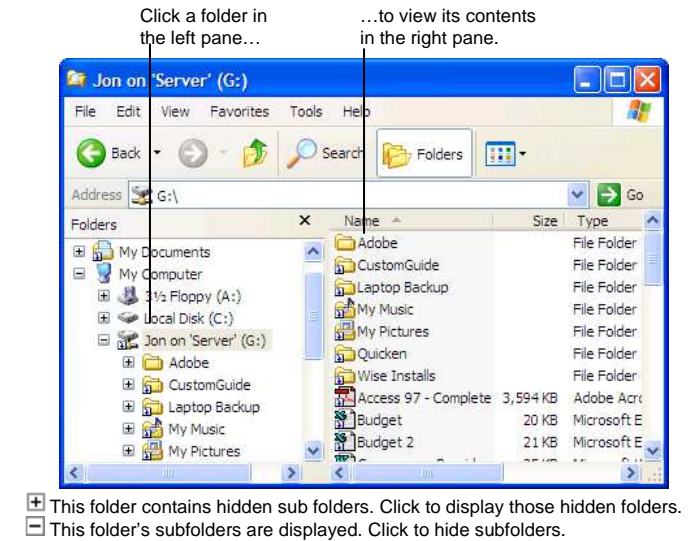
Click a folder in the left pane…

…to view its contents in the right pane.

Jon on 'Server' (G:)

File Edit View Favorites Tools Help

Back Search Folders

Address G:\ Go

Folders ×

My Documents
My Computer
3½ Floppy (A:)
Local Disk (C:)
Jon on 'Server' (G:)
Adobe
CustomGuide
Laptop Backup
My Music
My Pictures

| Name | Size | Type |
|---|---|---|
| Adobe | | File Folder |
| CustomGuide | | File Folder |
| Laptop Backup | | File Folder |
| My Music | | File Folder |
| My Pictures | | File Folder |
| Quicken | | File Folder |
| Wise Installs | | File Folder |
| Access 97 - Complete | 3,594 KB | Adobe Acro |
| Budget | 20 KB | Microsoft E |
| Budget 2 | 21 KB | Microsoft E |

This folder contains hidden sub folders. Click to display those hidden folders.
This folder's subfolders are displayed. Click to hide subfolders.